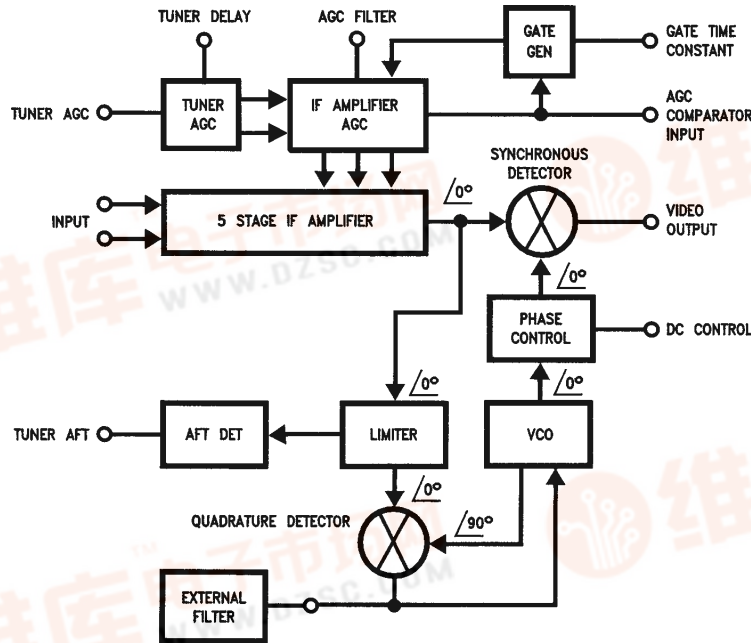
TUNER DELAY

AGC FILTER

GATE GEN

GATE TIME CONSTANT

TUNER AGC

TUNER AGC

IF AMPLIFIER AGC

AGC COMPARATOR INPUT

SYNCHRONOUS DETECTOR

INPUT

5 STAGE IF AMPLIFIER

$\angle 0°$

VIDEO OUTPUT

WWW.DZSC.COM

$\angle 0°$

PHASE CONTROL

DC CONTROL

$\angle 0°$

$\angle 0°$

TUNER AFT

AFT DET

LIMITER

VCO

$\angle 0°$

QUADRATURE DETECTOR

$\angle 90°$

EXTERNAL FILTER

WWW.DZSC.COM